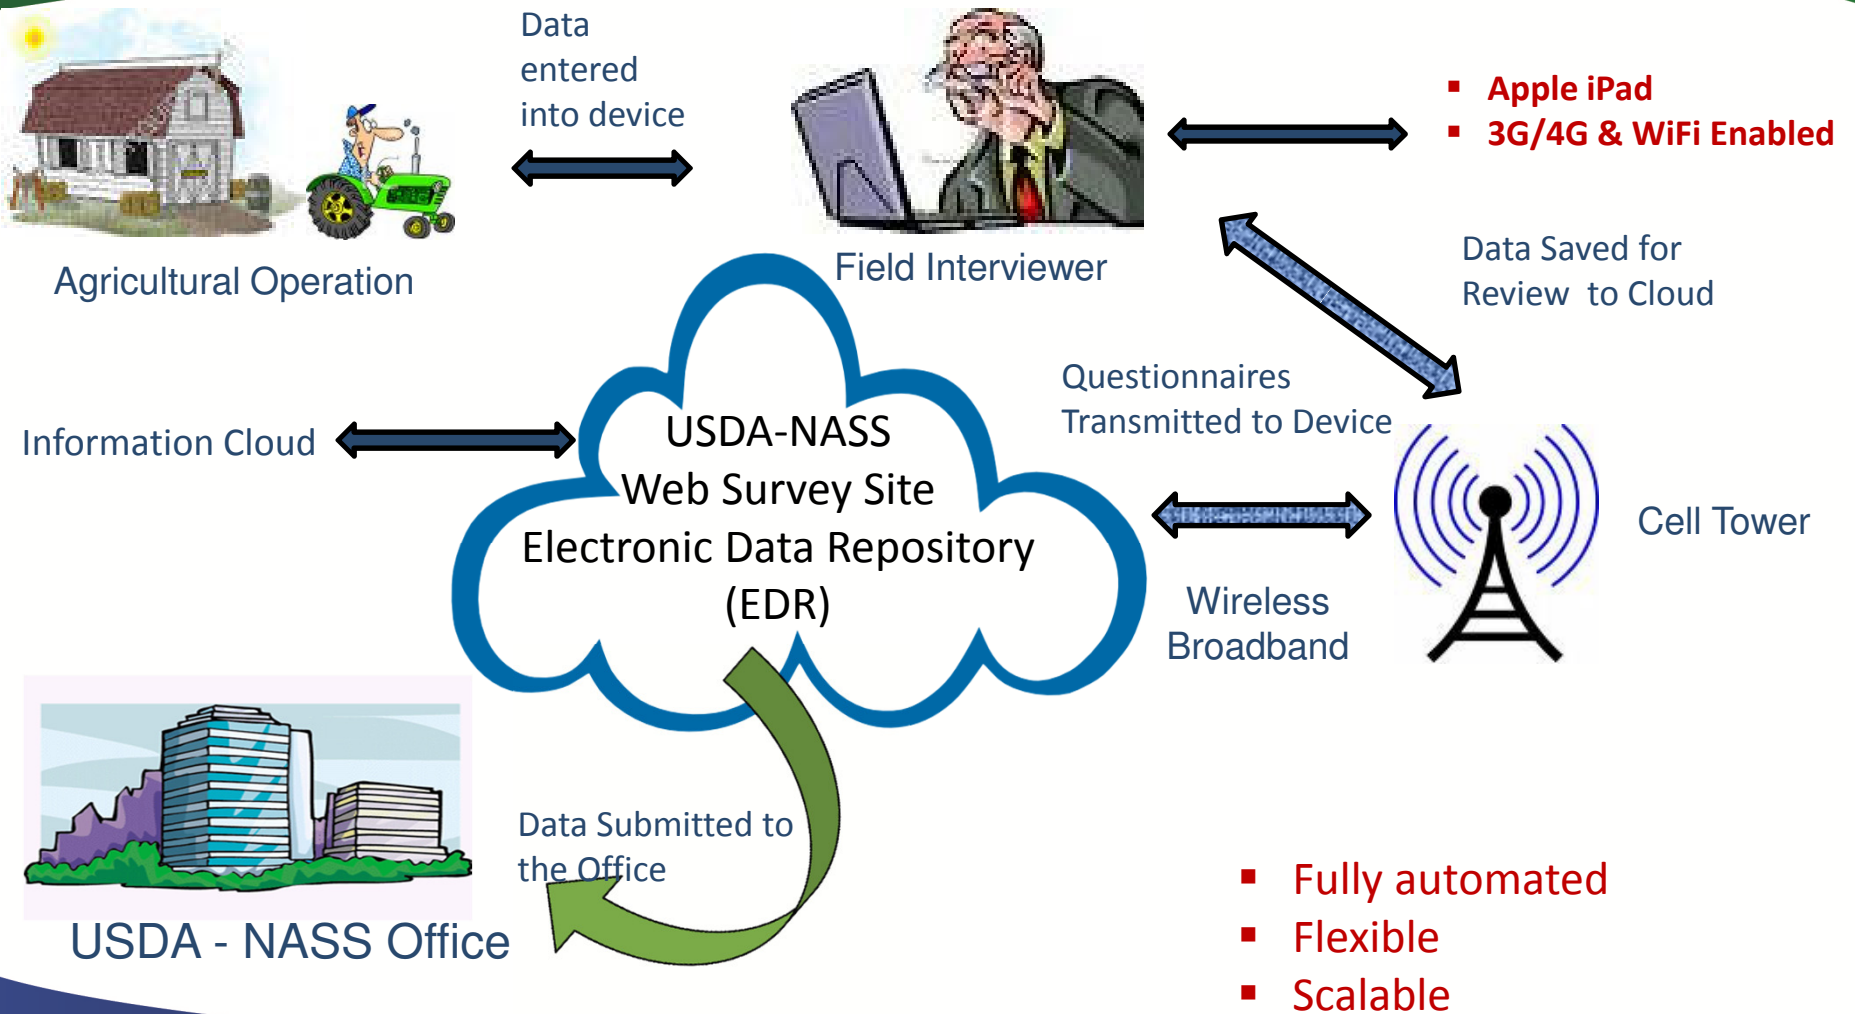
Agricultural Operation

Data entered into device

Field Interviewer

- Apple iPad
- 3G/4G & WiFi Enabled

Data Saved for Review to Cloud

Questionnaires Transmitted to Device

Information Cloud

USDA-NASS
Web Survey Site
Electronic Data Repository
(EDR)

Cell Tower

Wireless Broadband

Data Submitted to the Office

USDA - NASS Office

- Fully automated
- Flexible
- Scalable